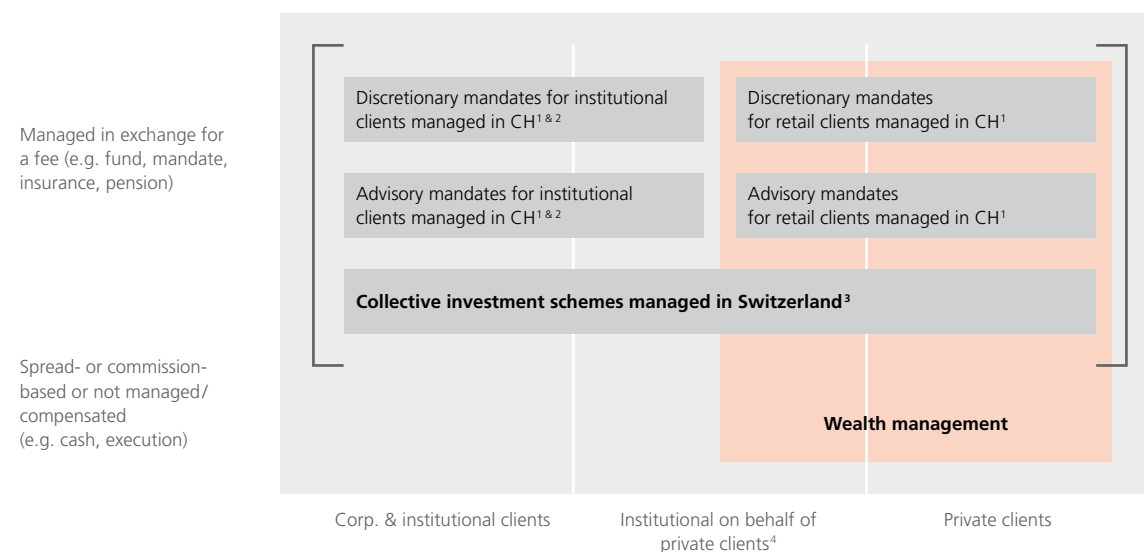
Managed in exchange for a fee (e.g. fund, mandate, insurance, pension)

Spread- or commission-based or not managed/ compensated (e.g. cash, execution)

Discretionary mandates for institutional clients managed in CH$^{1\,\&\,2}$

Discretionary mandates for retail clients managed in CH$^{1}$

Advisory mandates for institutional clients managed in CH$^{1\,\&\,2}$

Advisory mandates for retail clients managed in CH$^{1}$

**Collective investment schemes managed in Switzerland$^{3}$**

**Wealth management**

Corp. & institutional clients

Institutional on behalf of private clients$^{4}$

Private clients